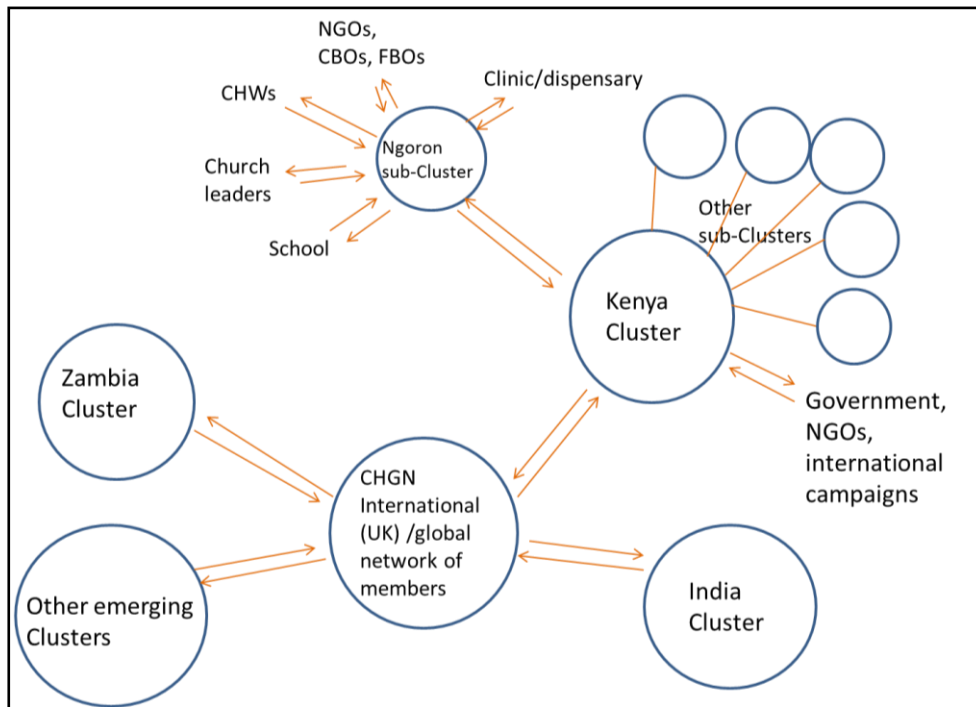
NGOs, CBOs, FBOs

CHWs

Clinic/dispensary

Ngoron sub-Cluster

Church leaders

School

Other sub-Clusters

Kenya Cluster

Government, NGOs, international campaigns

Zambia Cluster

CHGN International (UK) /global network of members

Other emerging Clusters

India Cluster